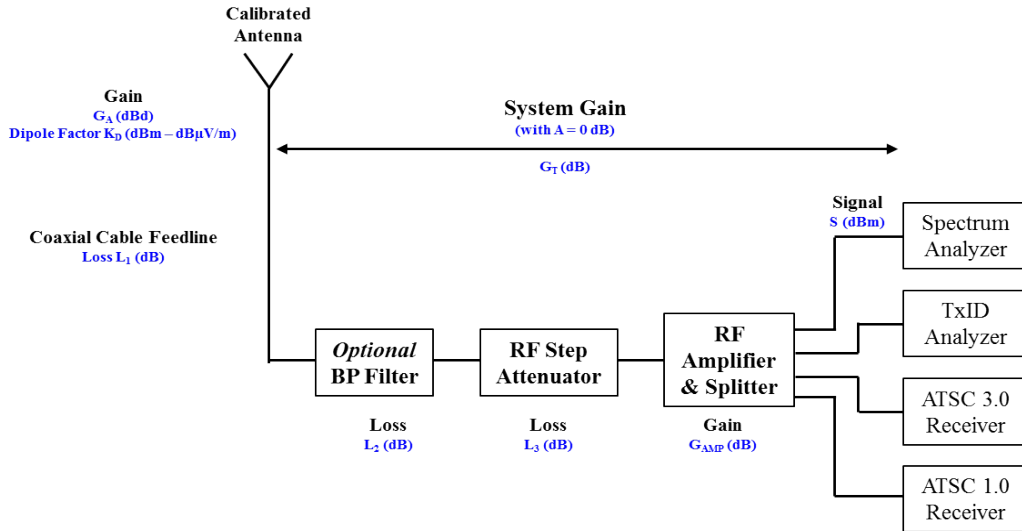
Calibrated Antenna

Gain
$G_A$ (dBd)
Dipole Factor $K_D$ (dBm – dBμV/m)

System Gain
(with A = 0 dB)

$G_T$ (dB)

Coaxial Cable Feedline
Loss $L_1$ (dB)

Signal
S (dBm)

Spectrum Analyzer

TxID Analyzer

Optional BP Filter

RF Step Attenuator

RF Amplifier & Splitter

ATSC 3.0 Receiver

ATSC 1.0 Receiver

Loss
$L_2$ (dB)

Loss
$L_3$ (dB)

Gain
$G_{AMP}$ (dB)